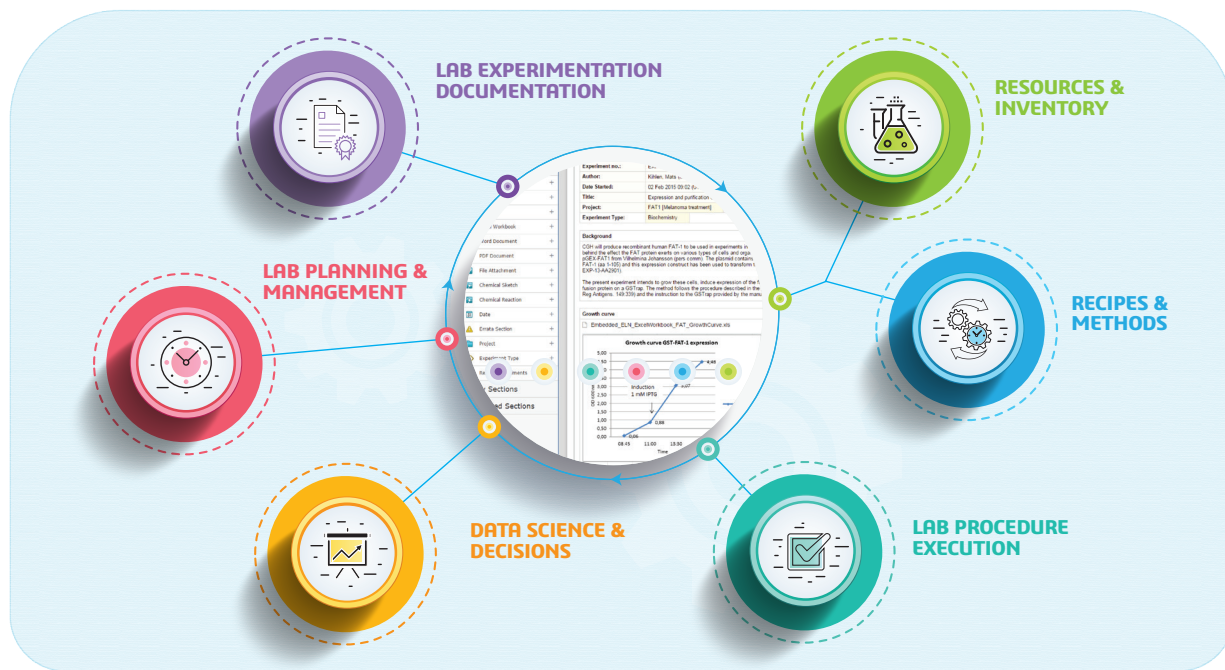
LAB EXPERIMENTATION DOCUMENTATION

RESOURCES & INVENTORY

LAB PLANNING & MANAGEMENT

RECIPES & METHODS

DATA SCIENCE & DECISIONS

LAB PROCEDURE EXECUTION

| Experiment no.: | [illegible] |
|---|---|
| Author: | Köhler, Mats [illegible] |
| Date Started: | 02 Feb 2016 09:02 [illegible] |
| Title: | Expression and purification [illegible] |
| Project: | FAT1 [Melanoma treatment] |
| Experiment Type: | Biochemistry |

Background

CGH will produce recombinant human FAT-1 to be used in experiments in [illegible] behind the effect the FAT protein exerts on various types of cells and orga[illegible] pGEX-FAT1 from Vilhelmina Johansson (pers comm). The plasmid contains FAT-1 (aa 1-105) and this expression construct has been used to transform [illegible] EXP-13-AA2901)

The present experiment intends to grow these cells. Induce expression of the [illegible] fusion protein on a GSTrap. The method follows the procedure described in the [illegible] Reg Antigens. 149:339) and the instruction to the GSTrap provided by the manu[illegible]

Growth curve

Embedded_ELN_ExcelWorkbook_FAT_GrowthCurve.xls

Growth curve GST-FAT-1 expression

5,00
4,50
4,00
3,50
3,00
2,50
2,00
1,50
1,00
0,50
0,00

OD600nm

Induction 1 mM IPTG

0,05
0,86
3,07
4,48

08:45
11:00
13:30

Time

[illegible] Workbook
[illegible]ord Document
PDF Document
File Attachment
Chemical Sketch
Chemical Reaction
Date
Errata Section
Project
Experiment Type
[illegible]
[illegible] Sections
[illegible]ed Sections